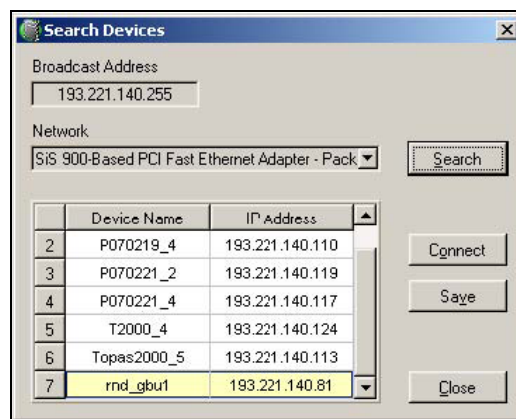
Search Devices

Broadcast Address

193.221.140.255

Network

SiS 900-Based PCI Fast Ethernet Adapter - Pack

Search

| | Device Name | IP Address |
|---|---|---|
| 2 | P070219_4 | 193.221.140.110 |
| 3 | P070221_2 | 193.221.140.119 |
| 4 | P070221_4 | 193.221.140.117 |
| 5 | T2000_4 | 193.221.140.124 |
| 6 | Topas2000_5 | 193.221.140.113 |
| 7 | rnd_gbu1 | 193.221.140.81 |

Connect

Save

Close